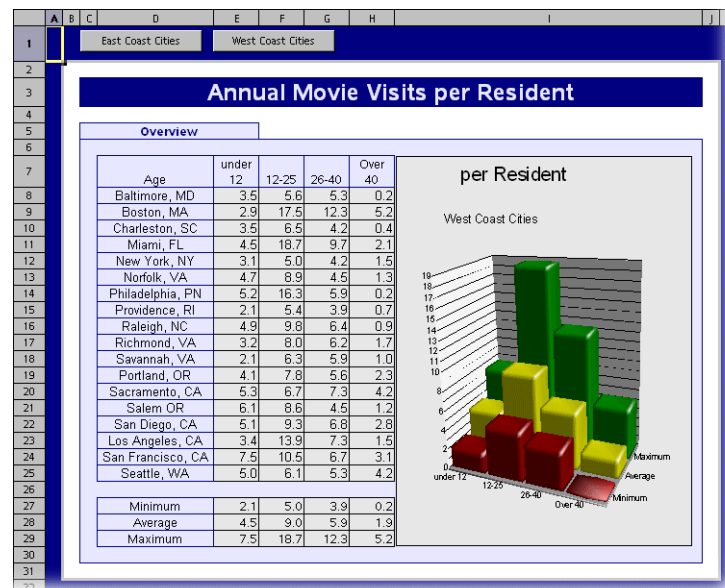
| | A | B | C | D | E | F | G | H | I | J |
|---|---|---|---|---|---|---|---|---|---|---|

East Coast Cities West Coast Cities

Annual Movie Visits per Resident

Overview

| Age | under 12 | 12-25 | 26-40 | Over 40 |
|---|---|---|---|---|
| Baltimore, MD | 3.5 | 5.6 | 5.3 | 0.2 |
| Boston, MA | 2.9 | 17.5 | 12.3 | 5.2 |
| Charleston, SC | 3.5 | 6.5 | 4.2 | 0.4 |
| Miami, FL | 4.5 | 18.7 | 9.7 | 2.1 |
| New York, NY | 3.1 | 5.0 | 4.2 | 1.5 |
| Norfolk, VA | 4.7 | 8.9 | 4.5 | 1.3 |
| Philadelphia, PN | 5.2 | 16.3 | 5.9 | 0.2 |
| Providence, RI | 2.1 | 5.4 | 3.9 | 0.7 |
| Raleigh, NC | 4.9 | 9.8 | 6.4 | 0.9 |
| Richmond, VA | 3.2 | 8.0 | 6.2 | 1.7 |
| Savannah, VA | 2.1 | 6.3 | 5.9 | 1.0 |
| Portland, OR | 4.1 | 7.8 | 5.6 | 2.3 |
| Sacramento, CA | 5.3 | 6.7 | 7.3 | 4.2 |
| Salem OR | 6.1 | 8.6 | 4.5 | 1.2 |
| San Diego, CA | 5.1 | 9.3 | 6.8 | 2.8 |
| Los Angeles, CA | 3.4 | 13.9 | 7.3 | 1.5 |
| San Francisco, CA | 7.5 | 10.5 | 6.7 | 3.1 |
| Seattle, WA | 5.0 | 6.1 | 5.3 | 4.2 |

| | | | | |
|---|---|---|---|---|
| Minimum | 2.1 | 5.0 | 3.9 | 0.2 |
| Average | 4.5 | 9.0 | 5.9 | 1.9 |
| Maximum | 7.5 | 18.7 | 12.3 | 5.2 |

per Resident

West Coast Cities

19 18 17 16 15 14 13 12 11 10 8 6 4 2 0

under 12 12-25 26-40 Over 40

Maximum Average Minimum

1 2 3 4 5 6 7 8 9 10 11 12 13 14 15 16 17 18 19 20 21 22 23 24 25 26 27 28 29 30 31